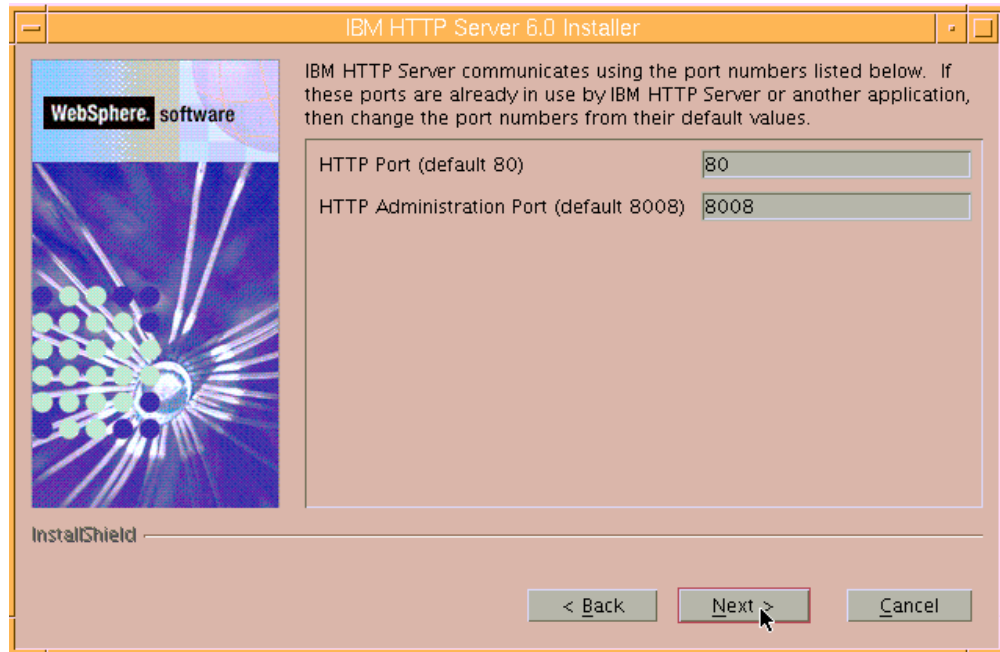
IBM HTTP Server 6.0 Installer

WebSphere. software

IBM HTTP Server communicates using the port numbers listed below. If these ports are already in use by IBM HTTP Server or another application, then change the port numbers from their default values.

HTTP Port (default 80) 80

HTTP Administration Port (default 8008) 8008

InstallShield

< Back

Next >

Cancel